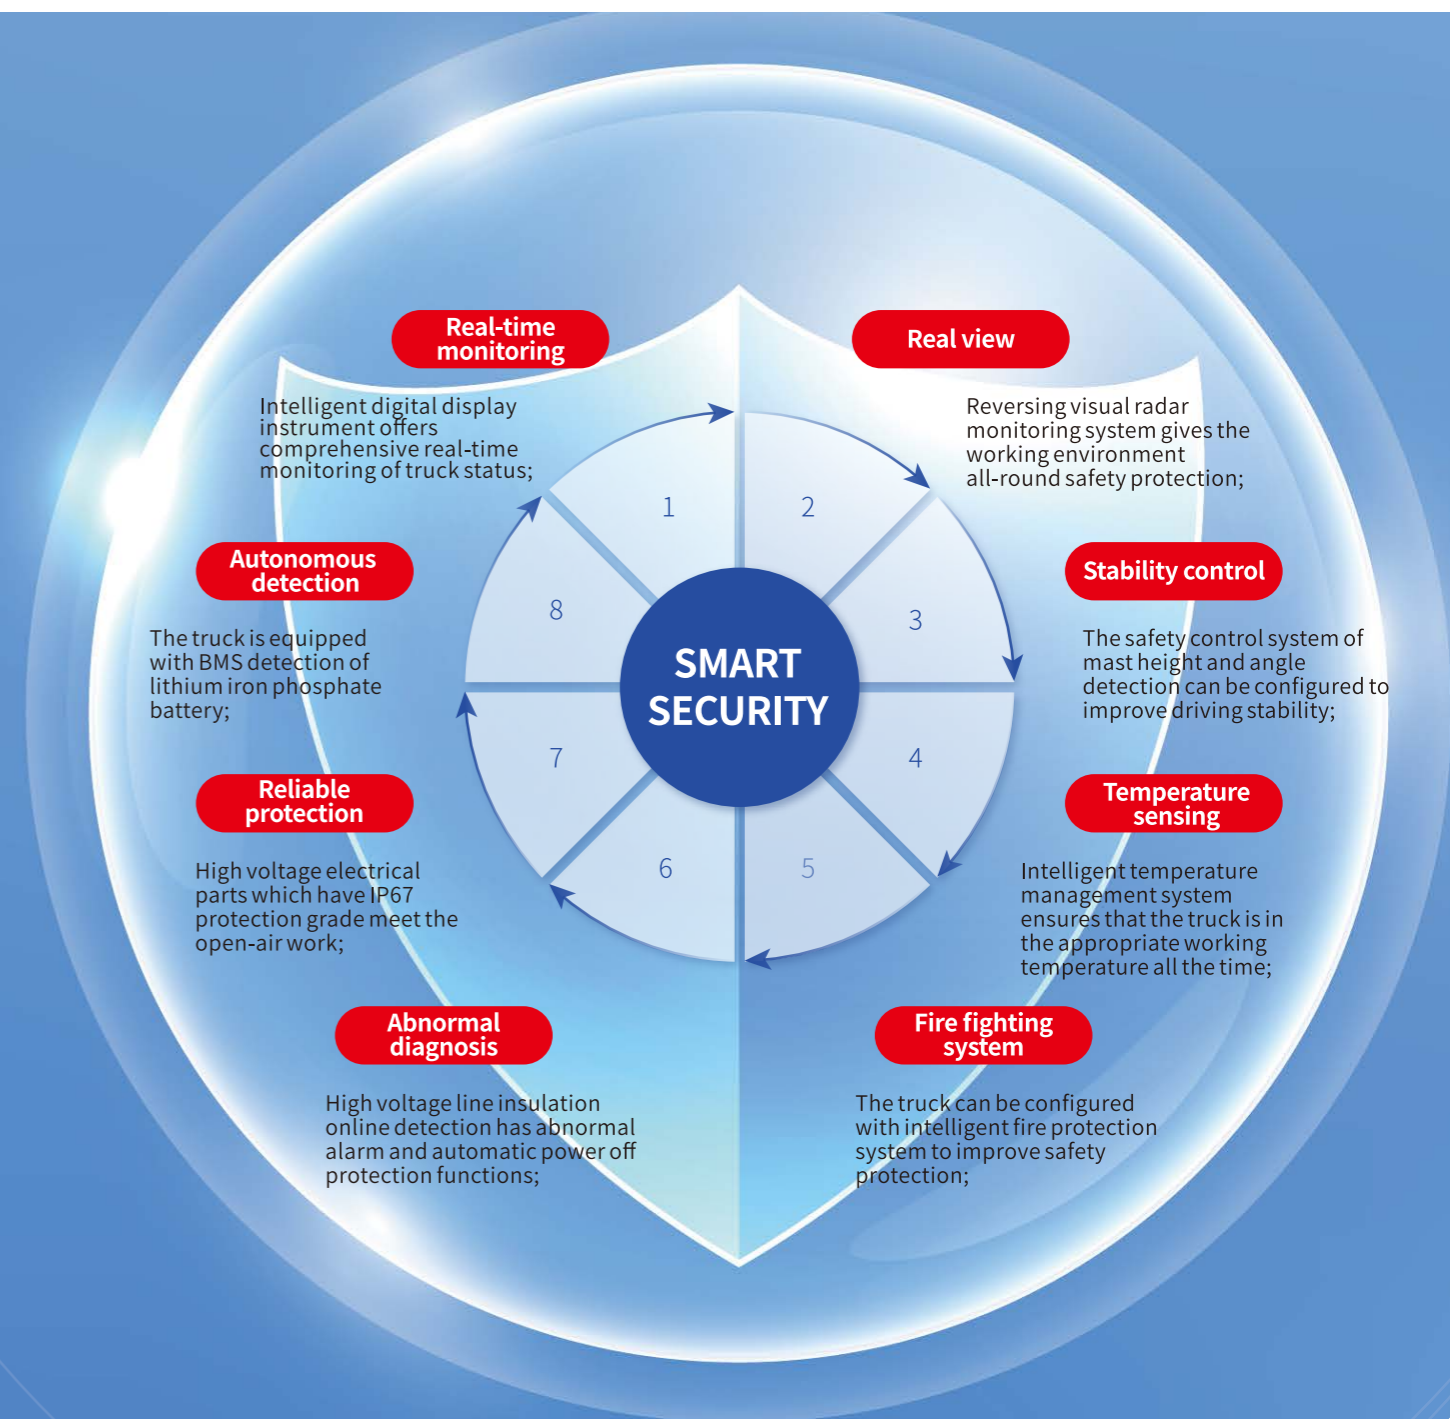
Real-time monitoring

Intelligent digital display instrument offers comprehensive real-time monitoring of truck status;

Real view

Reversing visual radar monitoring system gives the working environment all-round safety protection;

Autonomous detection

The truck is equipped with BMS detection of lithium iron phosphate battery;

Stability control

The safety control system of mast height and angle detection can be configured to improve driving stability;

1
2
3
4
5
6
7
8

SMART SECURITY

Reliable protection

High voltage electrical parts which have IP67 protection grade meet the open-air work;

Temperature sensing

Intelligent temperature management system ensures that the truck is in the appropriate working temperature all the time;

Abnormal diagnosis

High voltage line insulation online detection has abnormal alarm and automatic power off protection functions;

Fire fighting system

The truck can be configured with intelligent fire protection system to improve safety protection;